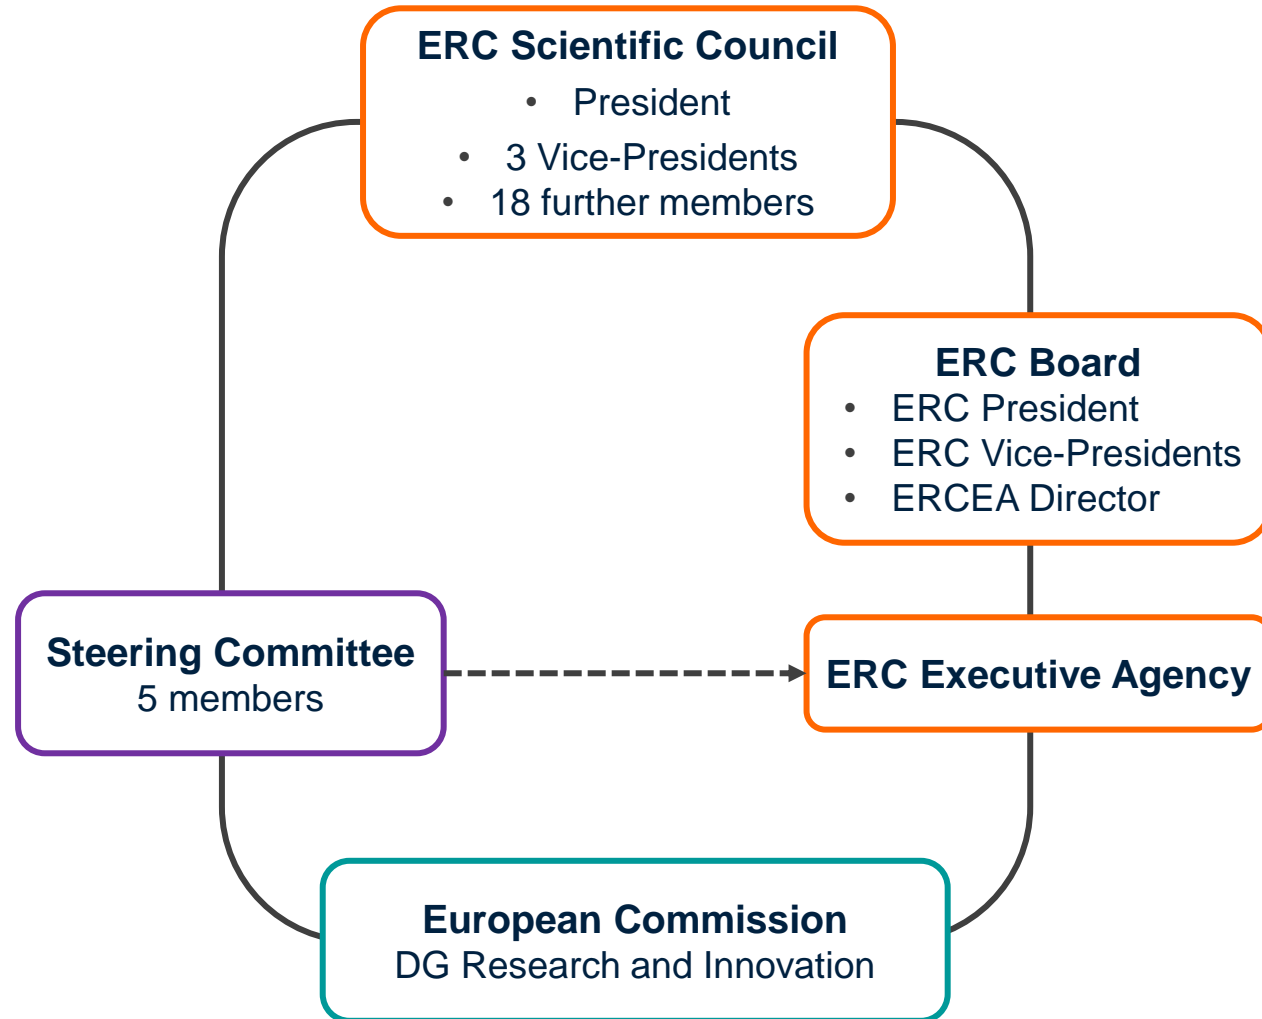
ERC Scientific Council
• President
• 3 Vice-Presidents
• 18 further members

ERC Board
• ERC President
• ERC Vice-Presidents
• ERCEA Director

Steering Committee
5 members

ERC Executive Agency

European Commission
DG Research and Innovation